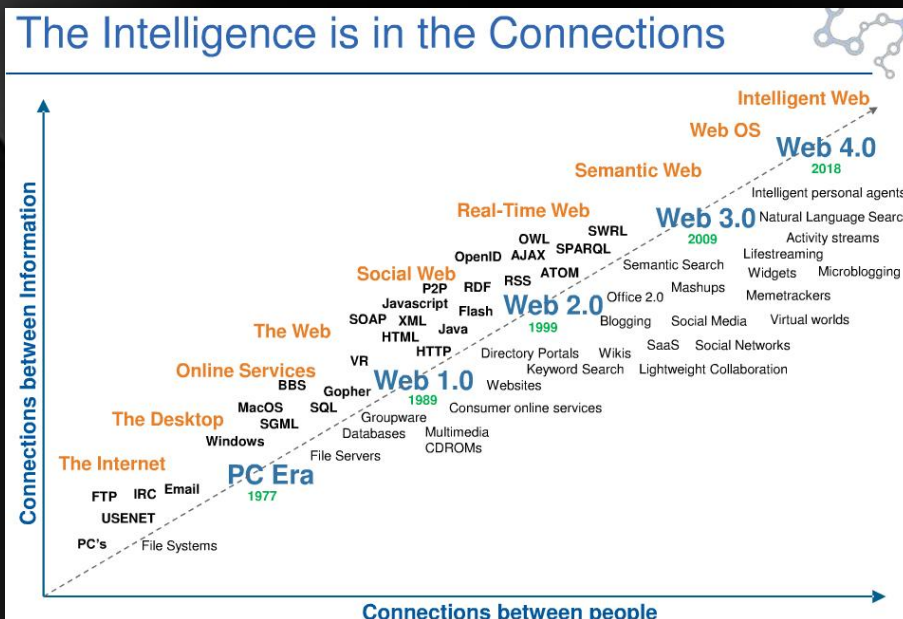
The Intelligence is in the Connections

Connections between Information

Intelligent Web
Web OS
Web 4.0
2018
Semantic Web
Intelligent personal agents
Real-Time Web
Web 3.0
Natural Language Search
2009
SWRL
OWL
Activity streams
OpenID AJAX SPARQL
Lifestreaming
Social Web
Semantic Search
ATOM
Widgets
Microblogging
RSS
P2P
RDF
Mashups
Javascript
Web 2.0
Office 2.0
Memetrackers
Flash
SOAP XML
Java
1999
Blogging
Social Media
Virtual worlds
The Web
HTML
SaaS
Social Networks
HTTP
Directory Portals
Wikis
VR
Online Services
Keyword Search
Lightweight Collaboration
BBS
Gopher
Web 1.0
Websites
MacOS
SQL
1989
Consumer online services
The Desktop
SGML
Groupware
Windows
Databases
Multimedia
CDROMs
The Internet
File Servers
PC Era
FTP
IRC
Email
1977
USENET
PC's
File Systems

Connections between people